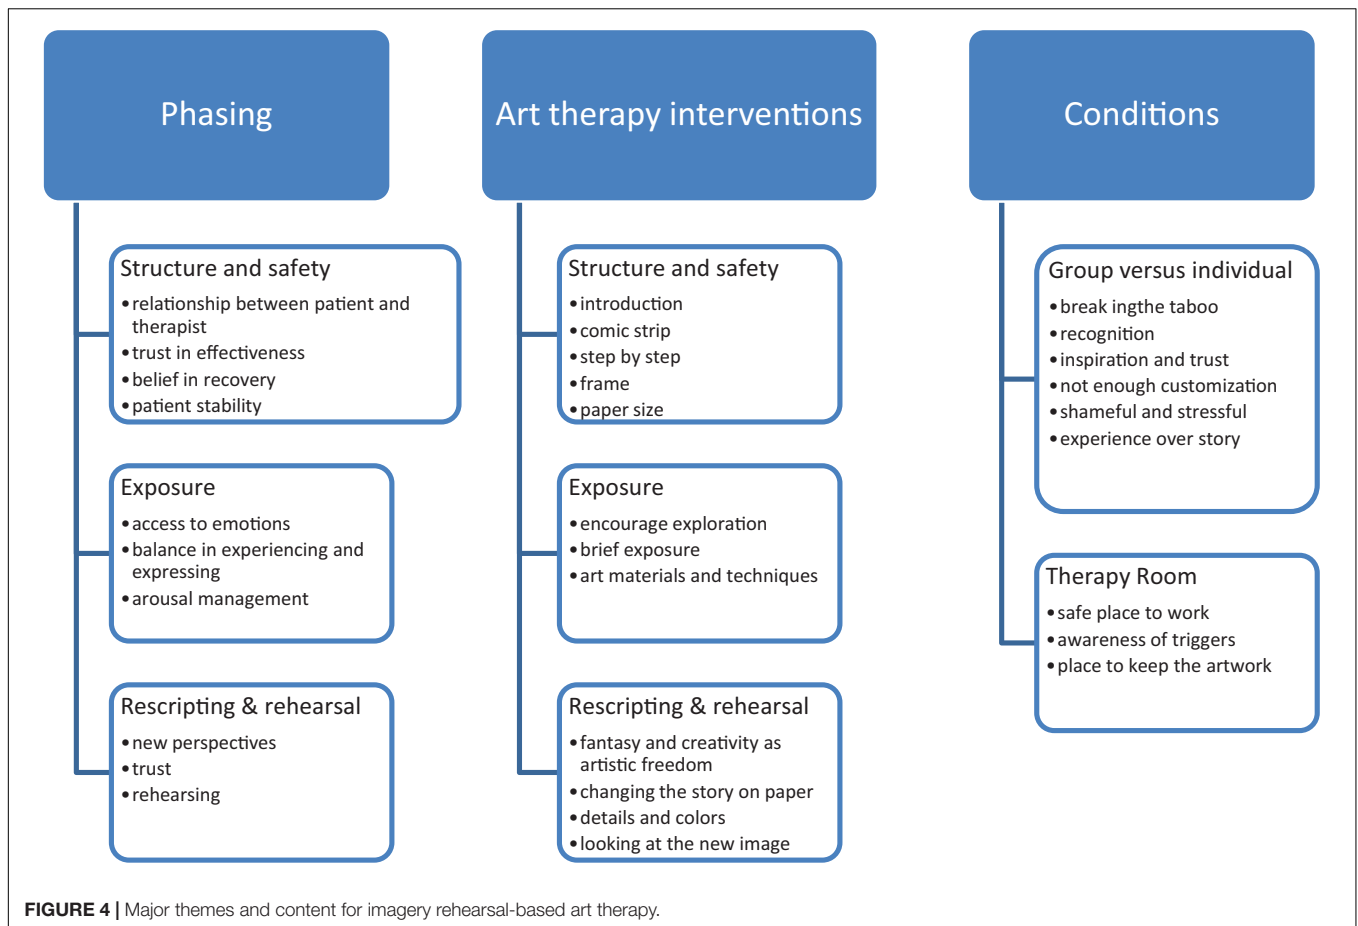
Phasing

Structure and safety
• relationship between patient and therapist
• trust in effectiveness
• belief in recovery
• patient stability

Exposure
• access to emotions
• balance in experiencing and expressing
• arousal management

Rescripting & rehearsal
• new perspectives
• trust
• rehearsing

Art therapy interventions

Structure and safety
• introduction
• comic strip
• step by step
• frame
• paper size

Exposure
• encourage exploration
• brief exposure
• art materials and techniques

Rescripting & rehearsal
• fantasy and creativity as artistic freedom
• changing the story on paper
• details and colors
• looking at the new image

Conditions

Group versus individual
• break ingthe taboo
• recognition
• inspiration and trust
• not enough customization
• shameful and stressful
• experience over story

Therapy Room
• safe place to work
• awareness of triggers
• place to keep the artwork

FIGURE 4 | Major themes and content for imagery rehearsal-based art therapy.